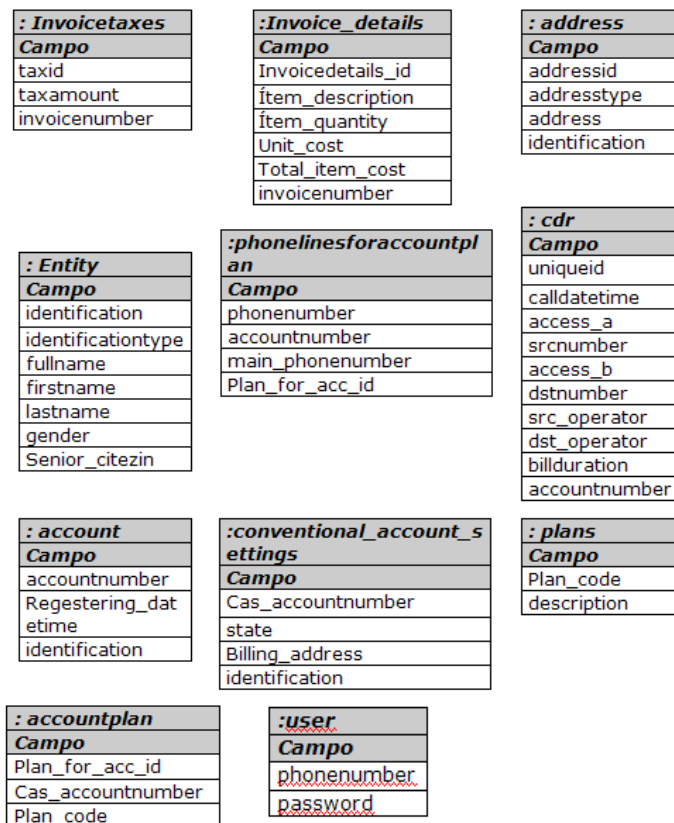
| : Invoicetaxes |
|---|
| Campo |
| taxid |
| taxamount |
| invoicenumber |

| :Invoice_details |
|---|
| Campo |
| Invoicedetails_id |
| Ítem_description |
| Ítem_quantity |
| Unit_cost |
| Total_item_cost |
| invoicenumber |

| : address |
|---|
| Campo |
| addressid |
| addresstype |
| address |
| identification |

| : Entity |
|---|
| Campo |
| identification |
| identificationtype |
| fullname |
| firstname |
| lastname |
| gender |
| Senior_citezin |

| :phonelinesforaccountplan |
|---|
| Campo |
| phonenumber |
| accountnumber |
| main_phonenumber |
| Plan_for_acc_id |

| : cdr |
|---|
| Campo |
| uniqueid |
| calldatetime |
| access_a |
| srcnumber |
| access_b |
| dstnumber |
| src_operator |
| dst_operator |
| billduration |
| accountnumber |

| : account |
|---|
| Campo |
| accountnumber |
| Regestering_datetime |
| identification |

| :conventional_account_settings |
|---|
| Campo |
| Cas_accountnumber |
| state |
| Billing_address |
| identification |

| : plans |
|---|
| Campo |
| Plan_code |
| description |

| : accountplan |
|---|
| Campo |
| Plan_for_acc_id |
| Cas_accountnumber |
| Plan_code |

| :user |
|---|
| Campo |
| phonenumber |
| password |